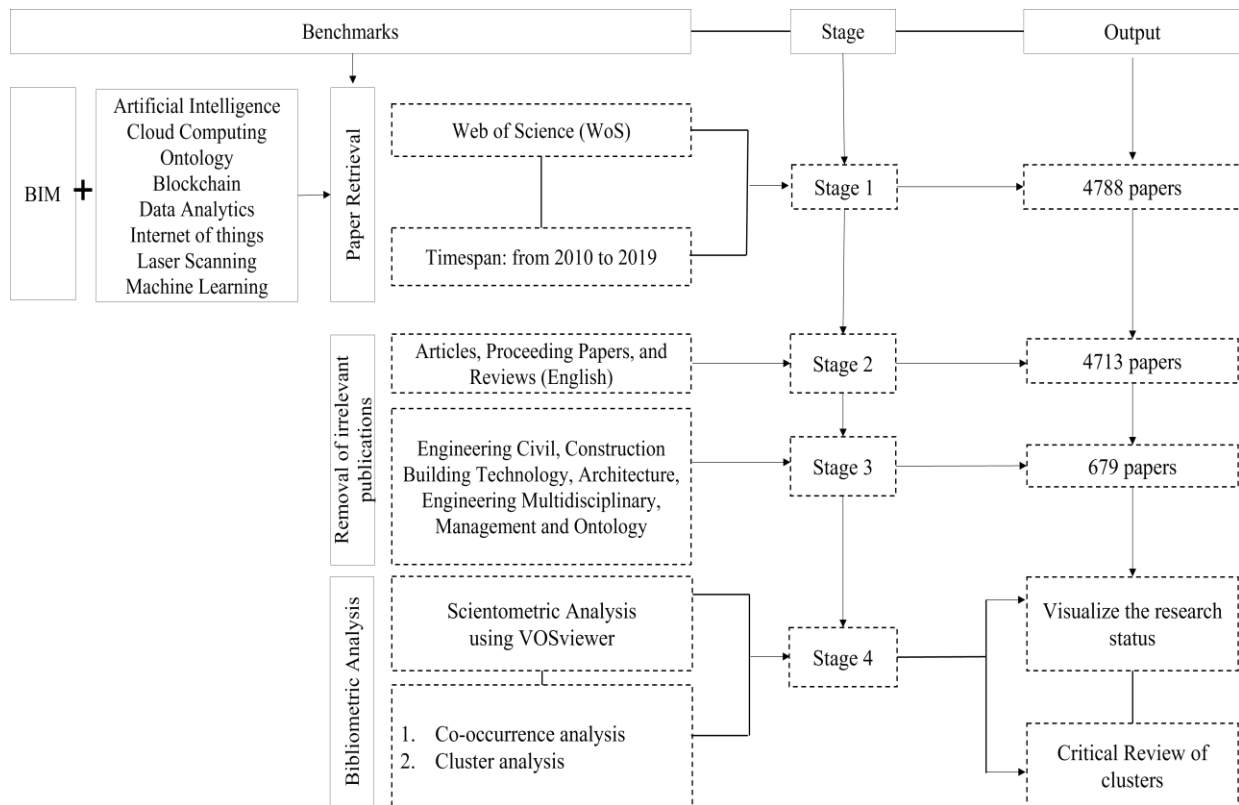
Benchmarks

Stage

Output

BIM +

Artificial Intelligence
Cloud Computing
Ontology
Blockchain
Data Analytics
Internet of things
Laser Scanning
Machine Learning

Paper Retrieval

Web of Science (WoS)

Timespan: from 2010 to 2019

Stage 1

4788 papers

Removal of irrelevant publications

Articles, Proceeding Papers, and Reviews (English)

Stage 2

4713 papers

Engineering Civil, Construction Building Technology, Architecture, Engineering Multidisciplinary, Management and Ontology

Stage 3

679 papers

Bibliometric Analysis

Scientometric Analysis using VOSviewer

1. Co-occurrence analysis
2. Cluster analysis

Stage 4

Visualize the research status

Critical Review of clusters